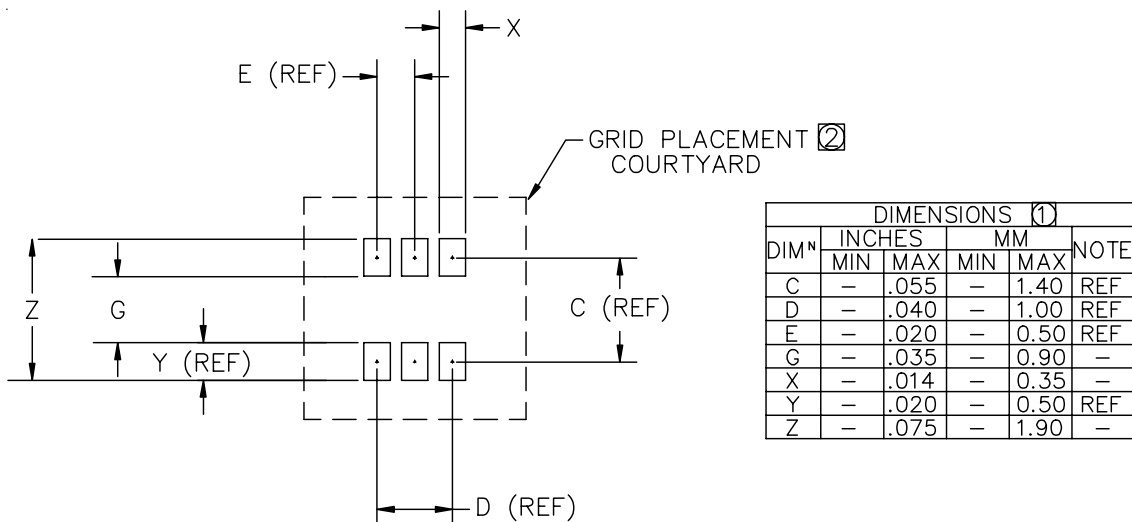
X

E (REF)

GRID PLACEMENT 2 COURTYARD

Z

G

Y (REF)

C (REF)

D (REF)

| DIMENSIONS 1 | | | | | |
|---|---|---|---|---|---|
| DIMᴺ | INCHES | | MM | | NOTE |
| | MIN | MAX | MIN | MAX | |
| C | – | .055 | – | 1.40 | REF |
| D | – | .040 | – | 1.00 | REF |
| E | – | .020 | – | 0.50 | REF |
| G | – | .035 | – | 0.90 | – |
| X | – | .014 | – | 0.35 | – |
| Y | – | .020 | – | 0.50 | REF |
| Z | – | .075 | – | 1.90 | – |